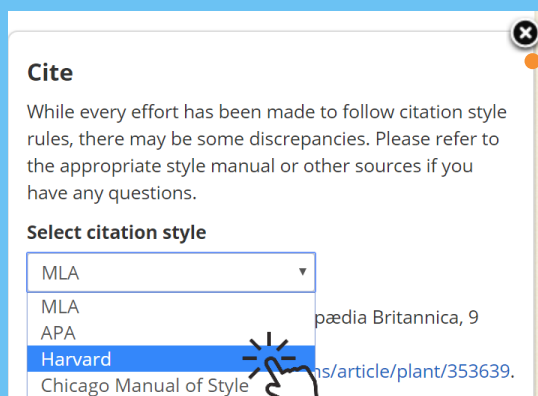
Cite

While every effort has been made to follow citation style rules, there may be some discrepancies. Please refer to the appropriate style manual or other sources if you have any questions.

Select citation style

MLA

MLA
APA
Harvard
Chicago Manual of Style

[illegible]pædia Britannica, 9

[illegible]ns/article/plant/353639.